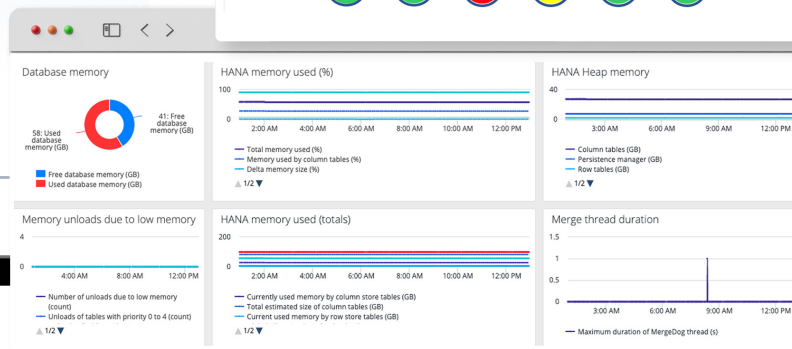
Database memory

41: Free database memory (GB)

58: Used database memory (GB)

Free database memory (GB)
Used database memory (GB)

HANA memory used (%)

100
0

2:00 AM 4:00 AM 6:00 AM 8:00 AM 10:00 AM 12:00 PM

Total memory used (%)
Memory used by column tables (%)
Delta memory size (%)

1/2

HANA Heap memory

40
0

3:00 AM 6:00 AM 9:00 AM 12:00 PM

Column tables (GB)
Persistence manager (GB)
Row tables (GB)

1/2

Memory unloads due to low memory

4
0

4:00 AM 8:00 AM 12:00 PM

Number of unloads due to low memory (count)
Unloads of tables with priority 0 to 4 (count)

1/2

HANA memory used (totals)

200
0

2:00 AM 4:00 AM 6:00 AM 8:00 AM 10:00 AM 12:00 PM

Currently used memory by column store tables (GB)
Total estimated size of column tables (GB)
Current used memory by row store tables (GB)

1/2

Merge thread duration

1.5
1
0.5
0

3:00 AM 6:00 AM 9:00 AM 12:00 PM

Maximum duration of MergeDog thread (s)